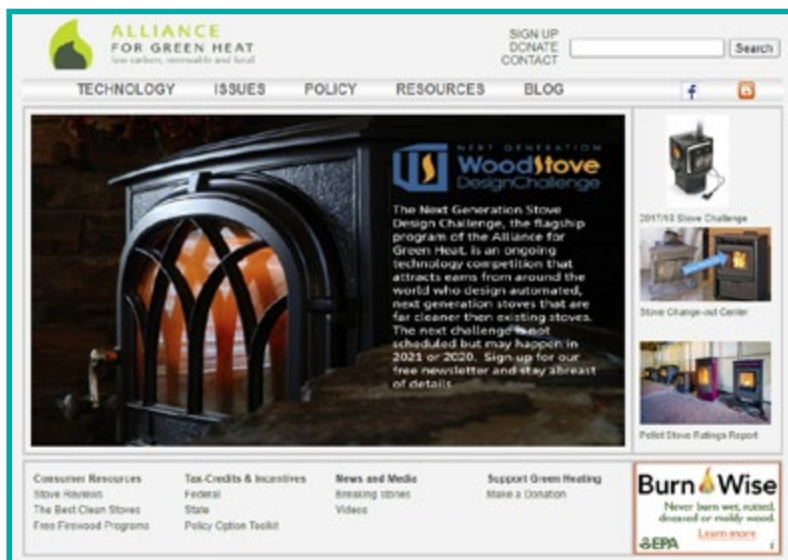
ALLIANCE
FOR GREEN HEAT
low carbon, renewable and local

SIGN UP
DONATE
CONTACT

Search

TECHNOLOGY ISSUES POLICY RESOURCES BLOG

NEXT GENERATION
WoodStove
DesignChallenge

The Next Generation Stove Design Challenge, the flagship program of the Alliance for Green Heat, is an ongoing technology competition that attracts eams from around the world who design automated, next generation stoves that are far cleaner then existing stoves. The next challenge is not scheduled but may happen in 2021 or 2020. Sign up for our free newsletter and stay abreast of details.

2017/18 Stove Challenge

Stove Change-out Center

Pellet Stove Ratings Report

Consumer Resources
Stove Reviews
The Best Clean Stoves
Free Firewood Programs

Tax-Credits & Incentives
Federal
State
Policy Option Toolkit

News and Media
Breaking stories
Videos

Support Green Heating
Make a Donation

Burn Wise
Never burn wet, rotted, diseased or moldy wood.
EPA
Learn more